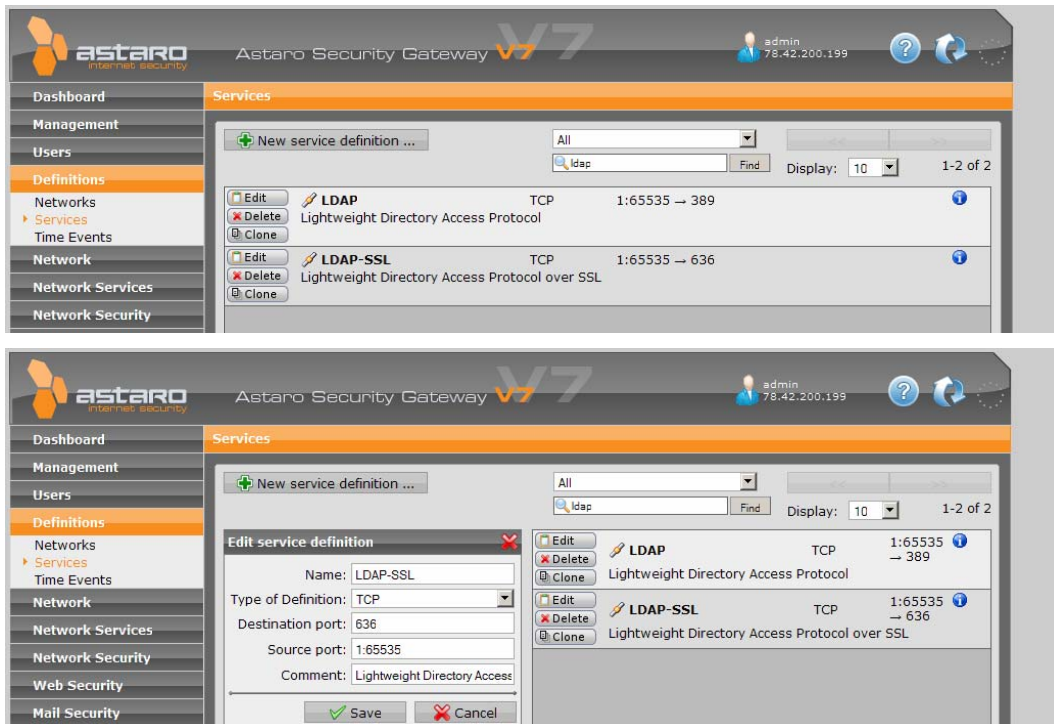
astaro internet security

Astaro Security Gateway V7

admin
78.42.200.199

Dashboard
Management
Users
Definitions
Networks
Services
Time Events
Network
Network Services
Network Security

Services

New service definition ...

All

ldap

Find

<<

>>

Display: 10

1-2 of 2

Edit
Delete
Clone

LDAP
TCP
1:65535 → 389
Lightweight Directory Access Protocol

Edit
Delete
Clone

LDAP-SSL
TCP
1:65535 → 636
Lightweight Directory Access Protocol over SSL

astaro internet security

Astaro Security Gateway V7

admin
78.42.200.199

Dashboard
Management
Users
Definitions
Networks
Services
Time Events
Network
Network Services
Network Security
Web Security
Mail Security

Services

New service definition ...

All

ldap

Find

<<

>>

Display: 10

1-2 of 2

Edit service definition

Name: LDAP-SSL
Type of Definition: TCP
Destination port: 636
Source port: 1:65535
Comment: Lightweight Directory Access

Save
Cancel

Edit
Delete
Clone

LDAP
TCP
1:65535 → 389
Lightweight Directory Access Protocol

Edit
Delete
Clone

LDAP-SSL
TCP
1:65535 → 636
Lightweight Directory Access Protocol over SSL